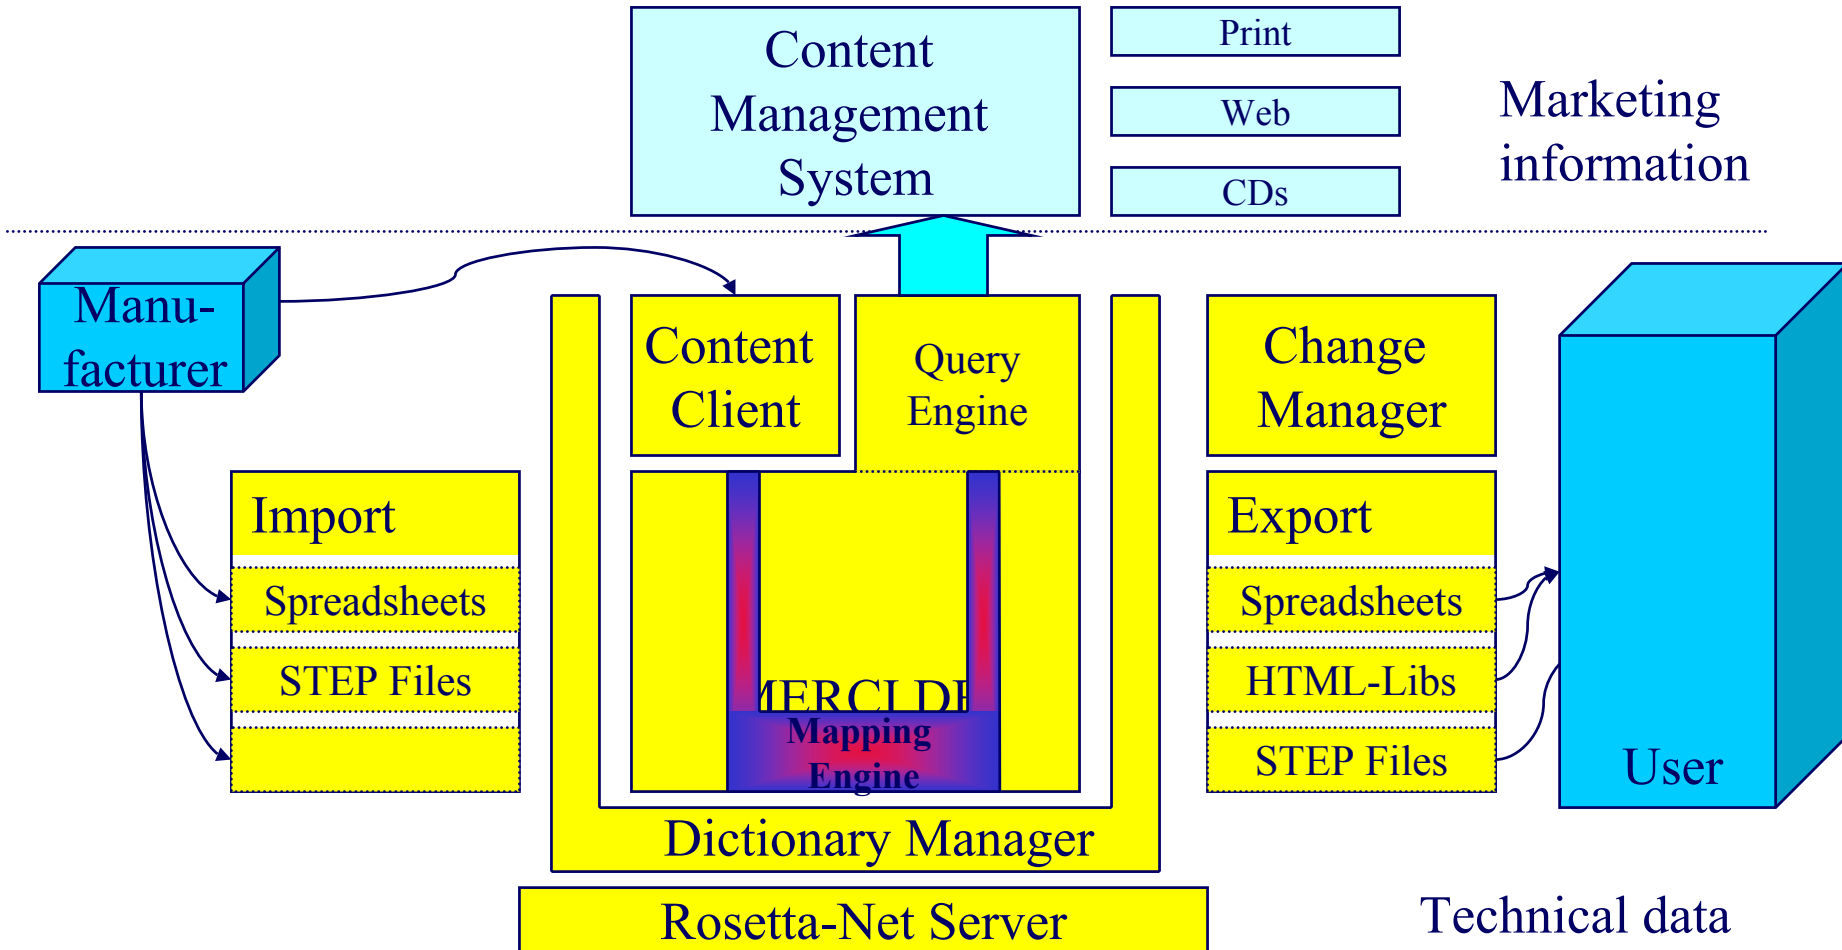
Content Management System

Print

Web

CDs

Marketing information

Manufacturer

Content Client

Query Engine

Change Manager

Import

Spreadsheets

STEP Files

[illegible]ERCLDI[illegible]

Mapping Engine

Export

Spreadsheets

HTML-Libs

STEP Files

User

Dictionary Manager

Rosetta-Net Server

Technical data